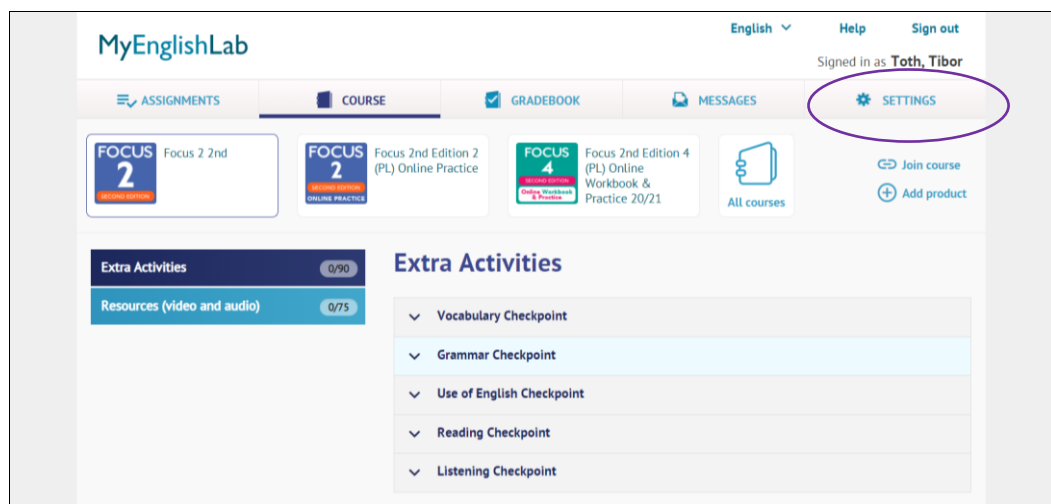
MyEnglishLab

English Help Sign out

Signed in as Toth, Tibor

ASSIGNMENTS COURSE GRADEBOOK MESSAGES SETTINGS

FOCUS 2 SECOND EDITION
Focus 2 2nd

FOCUS 2 SECOND EDITION ONLINE PRACTICE
Focus 2nd Edition 2 (PL) Online Practice

FOCUS 4 SECOND EDITION Online Workbook & Practice
Focus 2nd Edition 4 (PL) Online Workbook & Practice 20/21

All courses

Join course

Add product

Extra Activities 0/90

Resources (video and audio) 0/75

Extra Activities

Vocabulary Checkpoint

Grammar Checkpoint

Use of English Checkpoint

Reading Checkpoint

Listening Checkpoint